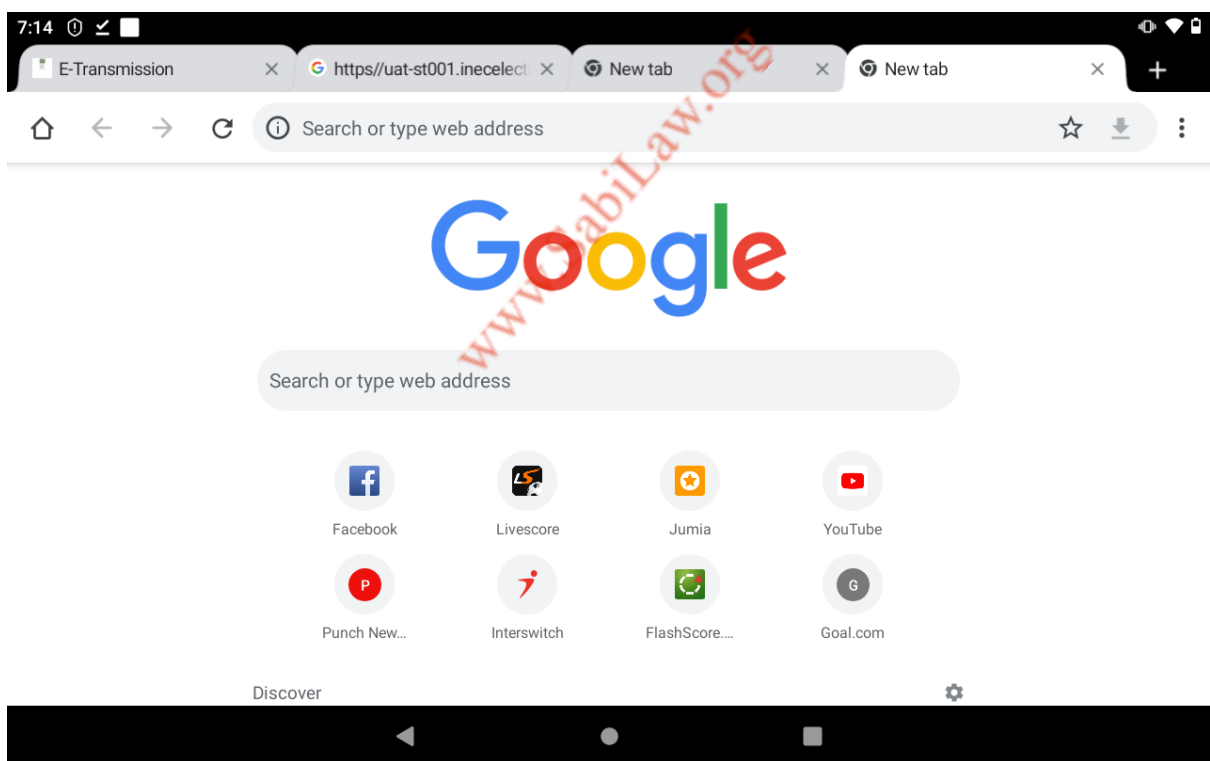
7:14

E-Transmission ×
https//uat-st001.inecelect ×
New tab ×
New tab ×
+

Search or type web address

www.SabiLaw.org

Google

Search or type web address

Facebook
Livescore
Jumia
YouTube
Punch New...
Interswitch
FlashScore....
Goal.com

Discover